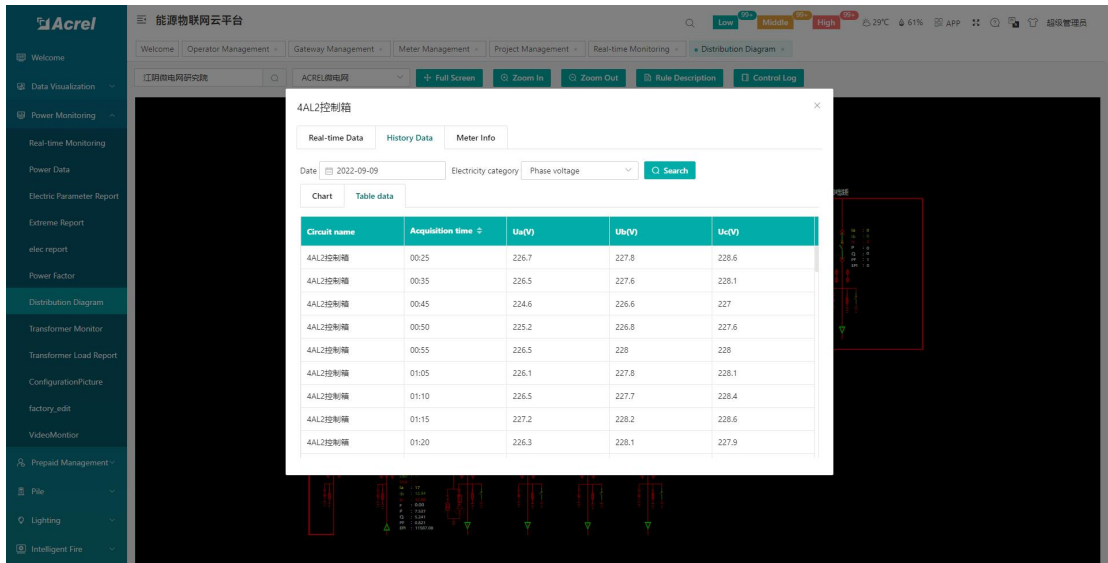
Acrel

能源物联网云平台

Low 99+ Middle 99+ High 99+ 29°C 61% APP 超级管理员

Welcome

Data Visualization

Power Monitoring

Real-time Monitoring

Power Data

Electric Parameter Report

Extreme Report

elec report

Power Factor

Distribution Diagram

Transformer Monitor

Transformer Load Report

ConfigurationPicture

factory_edit

VideoMontior

Prepaid Management

Pile

Lighting

Intelligent Fire

Welcome | Operator Management | Gateway Management | Meter Management | Project Management | Real-time Monitoring | Distribution Diagram

江阴微电网研究院 | ACREL微电网 | Full Screen | Zoom In | Zoom Out | Rule Description | Control Log

4AL2控制箱

Real-time Data | History Data | Meter Info

Date 2022-09-09 Electricity category Phase voltage Search

Chart | Table data

| Circuit name | Acquisition time | Ua(V) | Ub(V) | Uc(V) |
|---|---|---|---|---|
| 4AL2控制箱 | 00:25 | 226.7 | 227.8 | 228.6 |
| 4AL2控制箱 | 00:35 | 226.5 | 227.6 | 228.1 |
| 4AL2控制箱 | 00:45 | 224.6 | 226.6 | 227 |
| 4AL2控制箱 | 00:50 | 225.2 | 226.8 | 227.6 |
| 4AL2控制箱 | 00:55 | 226.5 | 228 | 228 |
| 4AL2控制箱 | 01:05 | 226.1 | 227.8 | 228.1 |
| 4AL2控制箱 | 01:10 | 226.5 | 227.7 | 228.4 |
| 4AL2控制箱 | 01:15 | 227.2 | 228.2 | 228.6 |
| 4AL2控制箱 | 01:20 | 226.3 | 228.1 | 227.9 |